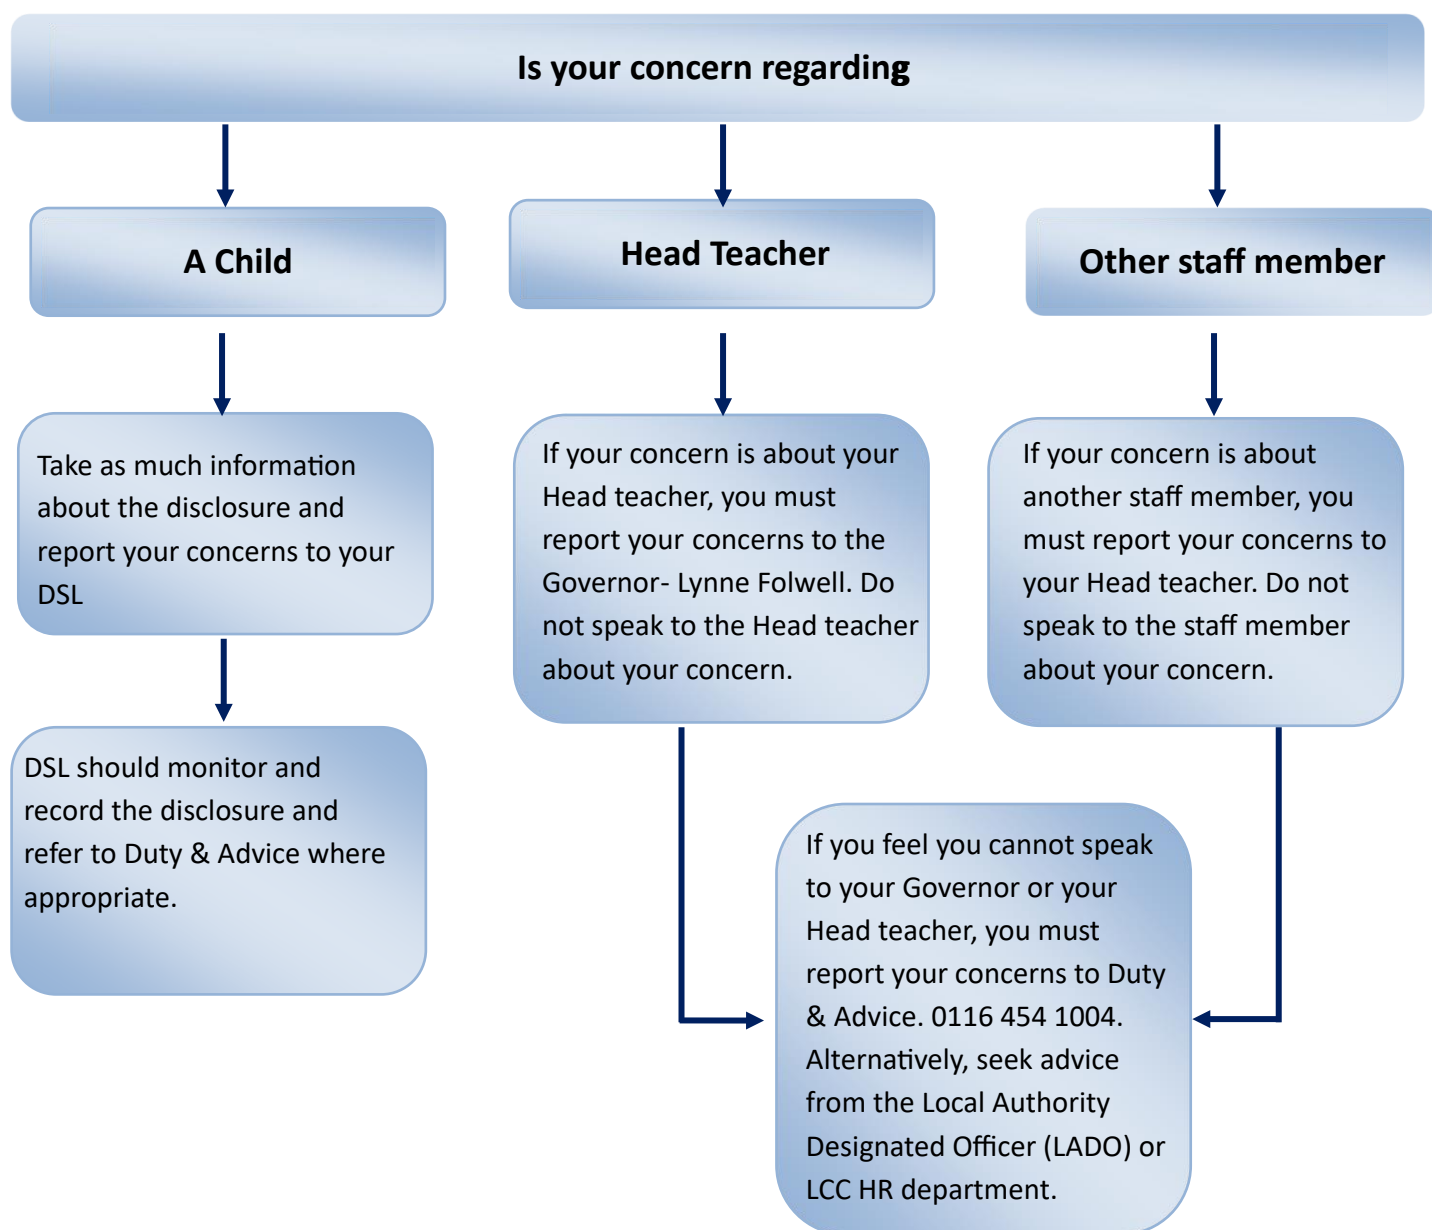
Is your concern regarding

A Child

Head Teacher

Other staff member

Take as much information about the disclosure and report your concerns to your DSL

If your concern is about your Head teacher, you must report your concerns to the Governor- Lynne Folwell. Do not speak to the Head teacher about your concern.

If your concern is about another staff member, you must report your concerns to your Head teacher. Do not speak to the staff member about your concern.

DSL should monitor and record the disclosure and refer to Duty & Advice where appropriate.

If you feel you cannot speak to your Governor or your Head teacher, you must report your concerns to Duty & Advice. 0116 454 1004. Alternatively, seek advice from the Local Authority Designated Officer (LADO) or LCC HR department.